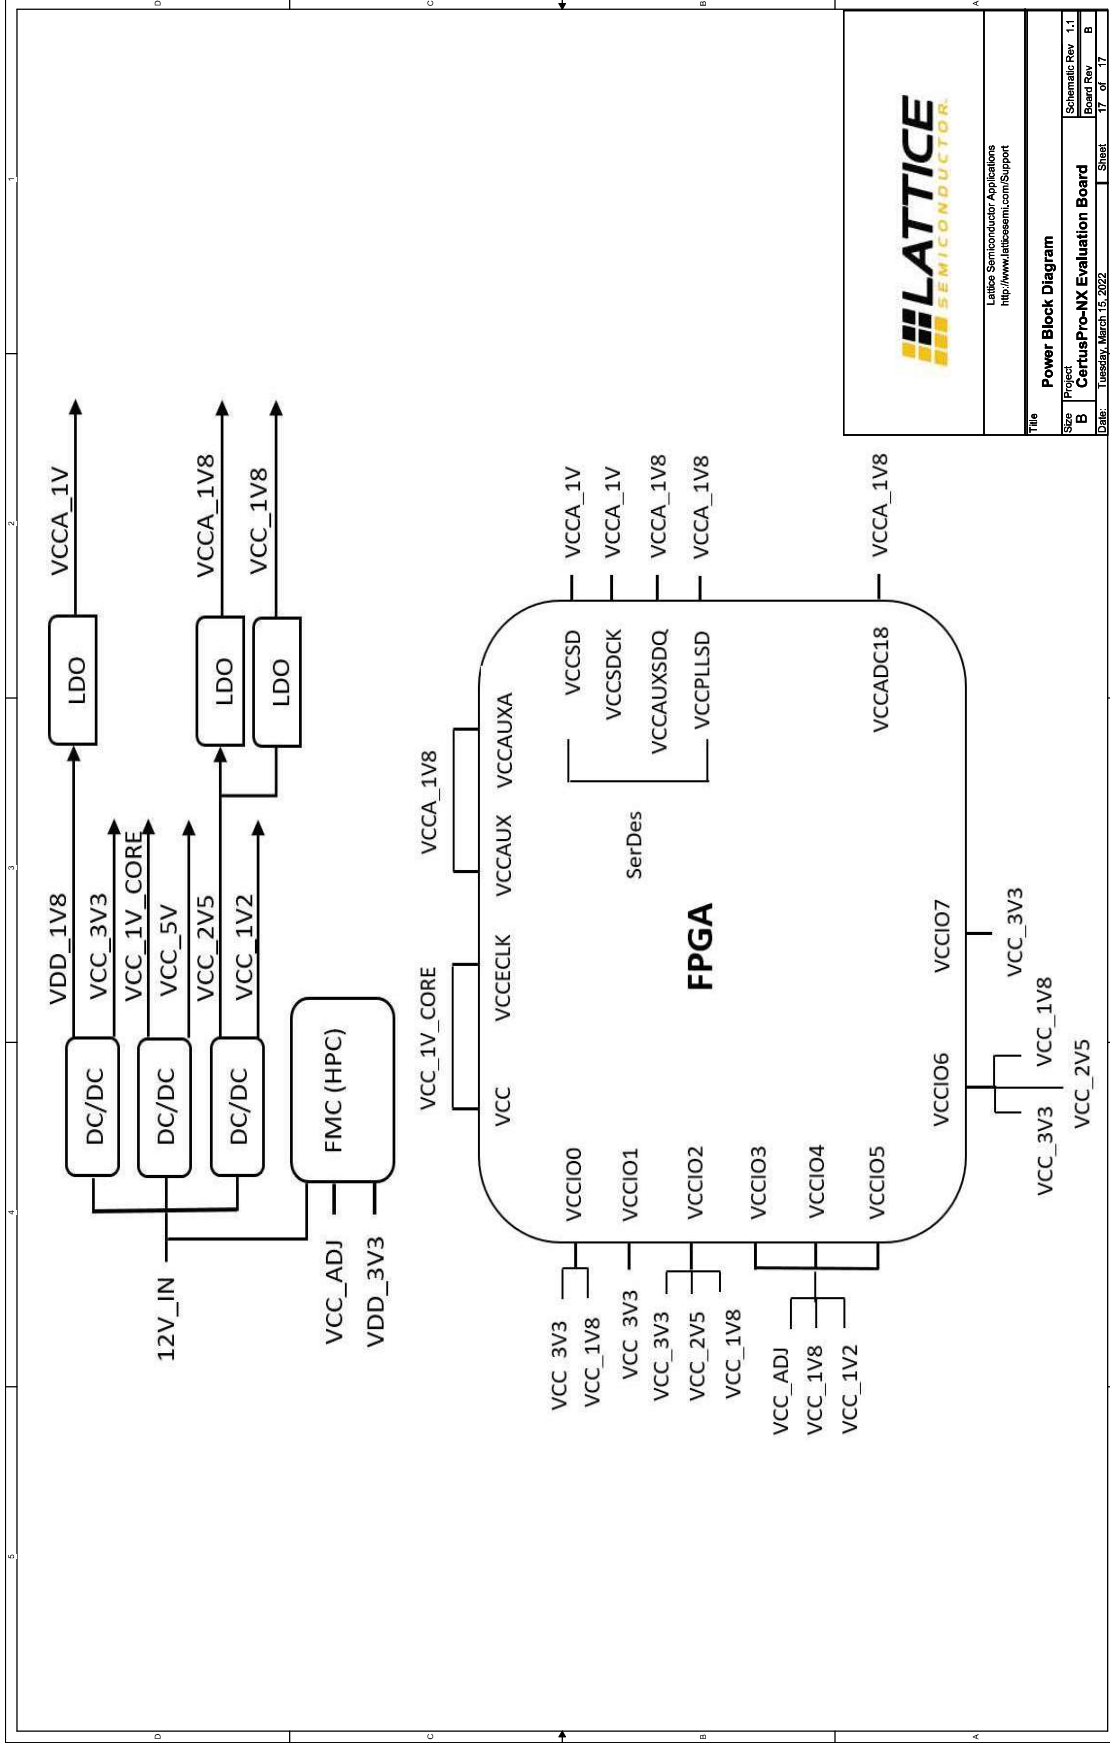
LATTICE SEMICONDUCTOR

Lattice Semiconductor Applications
http://www.latticesemi.com/Support

Title
Power Block Diagram

Size
B

Project
CertusPro-NX Evaluation Board

Schematic Rev 1.1
Board Rev B

Date: Tuesday, March 15, 2022

Sheet 17 of 17

12V_IN

DC/DC
DC/DC
DC/DC

VDD_1V8
VCC_3V3
VCC_1V_CORE
VCC_5V
VCC_2V5
VCC_1V2

LDO
VCCA_1V

LDO
VCCA_1V8

LDO
VCC_1V8

FMC (HPC)
VCC_ADJ
VDD_3V3

FPGA

VCC_1V_CORE
VCC
VCCECLK

VCCA_1V8
VCCAUX
VCCAUXA

SerDes
VCCSD
VCCSDCK
VCCAUXSDQ
VCCPLLSD

VCCA_1V
VCCA_1V
VCCA_1V8
VCCA_1V8

VCCADC18
VCCA_1V8

VCCIO0
VCC_3V3
VCC_1V8

VCCIO1
VCC_3V3

VCCIO2
VCC_3V3
VCC_2V5
VCC_1V8

VCCIO3
VCCIO4
VCCIO5
VCC_ADJ
VCC_1V8
VCC_1V2

VCCIO6
VCC_3V3
VCC_1V8
VCC_2V5

VCCIO7
VCC_3V3

A
B
C
D
1
2
3
4
5